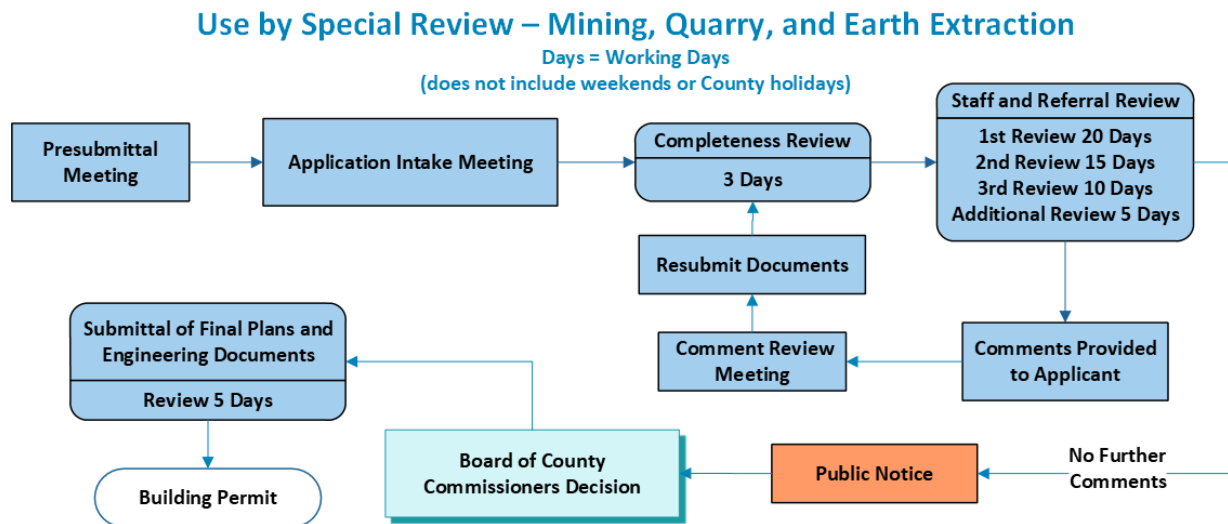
Use by Special Review – Mining, Quarry, and Earth Extraction
Days = Working Days
(does not include weekends or County holidays)

Presubmittal Meeting

Application Intake Meeting

Completeness Review
3 Days

Staff and Referral Review
1st Review 20 Days
2nd Review 15 Days
3rd Review 10 Days
Additional Review 5 Days

Resubmit Documents

Comment Review Meeting

Comments Provided to Applicant

Submittal of Final Plans and Engineering Documents
Review 5 Days

Building Permit

Board of County Commissioners Decision

Public Notice

No Further Comments